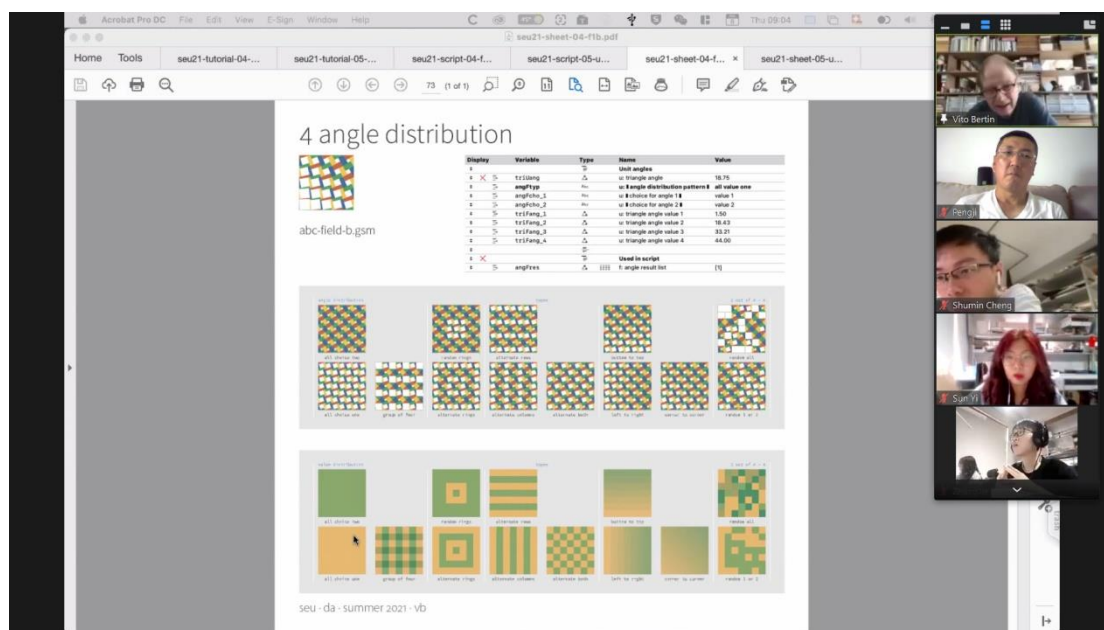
Acrobat Pro DC File Edit View E-Sign Window Help

Thu 09:04

seu21-sheet-04-f1b.pdf

Home Tools seu21-tutorial-04-... seu21-tutorial-05-... seu21-script-04-f... seu21-script-05-u... seu21-sheet-04-f... × seu21-sheet-05-u...

73 (1 of 1)

4 angle distribution

abc-field-b.gsm

| Display | Variable | Type | Name | Value |
|---|---|---|---|---|
| | | | Unit angles | |
| | triUang | | u: triangle angle | 18.75 |
| | angFtyp | | u: angle distribution pattern | all value one |
| | angFcho_1 | | u: choice for angle 1 | value 1 |
| | angFcho_2 | | u: choice for angle 2 | value 2 |
| | triFang_1 | | u: triangle angle value 1 | 1.50 |
| | triFang_2 | | u: triangle angle value 2 | 18.43 |
| | triFang_3 | | u: triangle angle value 3 | 33.21 |
| | triFang_4 | | u: triangle angle value 4 | 44.00 |
| | | | Used in script | |
| | angFres | | f: angle result list | [1] |

all choice two random rings alternate rows bottom to top random all
all choice one group of four alternate rings alternate columns alternate both left to right corner to corner random 1 or 2

all choice two random rings alternate rows bottom to top random all
all choice one group of four alternate rings alternate columns alternate both left to right corner to corner random 1 or 2

seu · da · summer 2021 · vb

Vito Bertin
Pengji
Shumin Cheng
Sun Yi